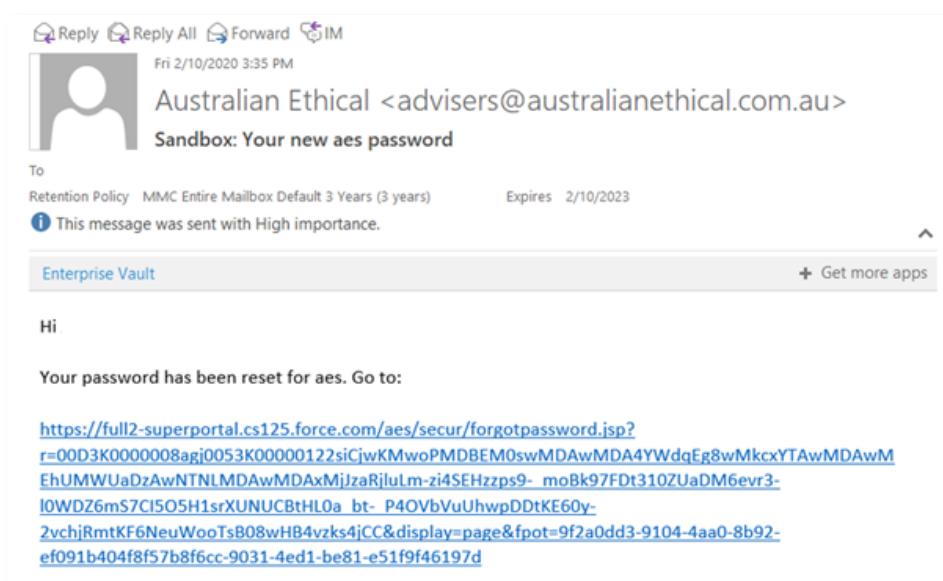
Reply Reply All Forward IM

Fri 2/10/2020 3:35 PM

Australian Ethical <advisers@australianethical.com.au>

Sandbox: Your new aes password

To

Retention Policy MMC Entire Mailbox Default 3 Years (3 years) Expires 2/10/2023

This message was sent with High importance.

Enterprise Vault

Get more apps

Hi

Your password has been reset for aes. Go to:

https://full2-superportal.cs125.force.com/aes/secur/forgotpassword.jsp?r=00D3K0000008agj0053K00000122siCjwKMwoPMDBEM0swMDAwMDA4YWdqEg8wMkcxYTAwMDAwMEhUMWUaDzAwNTNLMDAwMDAxMjJzaRjluLm-zi4SEHzzps9-_moBk97FDt310ZUaDM6evr3-l0WDZ6mS7CI5O5H1srXUNUCBtHL0a_bt-_P4OVbVuUhwpDDtKE60y-2vchjRmtKF6NeuWooTsB08wHB4vzks4jCC&display=page&fpot=9f2a0dd3-9104-4aa0-8b92-ef091b404f8f57b8f6cc-9031-4ed1-be81-e51f9f46197d